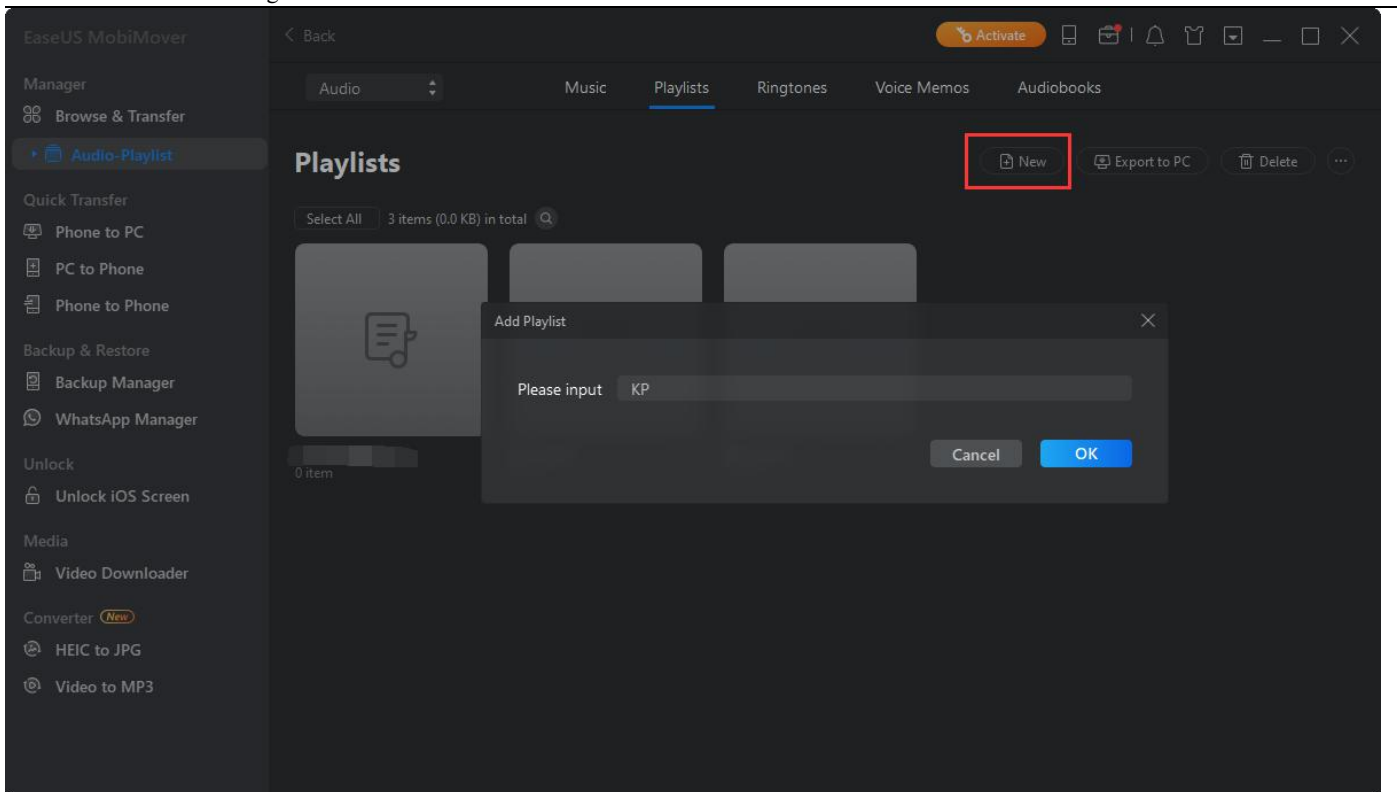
EaseUS MobiMover

Manager
Browse & Transfer
Audio-Playlist

Quick Transfer
Phone to PC
PC to Phone
Phone to Phone

Backup & Restore
Backup Manager
WhatsApp Manager

Unlock
Unlock iOS Screen

Media
Video Downloader

Converter New
HEIC to JPG
Video to MP3

< Back

Activate

Audio

Music Playlists Ringtones Voice Memos Audiobooks

Playlists

New Export to PC Delete ···

Select All 3 items (0.0 KB) in total

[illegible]
0 item

Add Playlist

Please input KP

Cancel OK